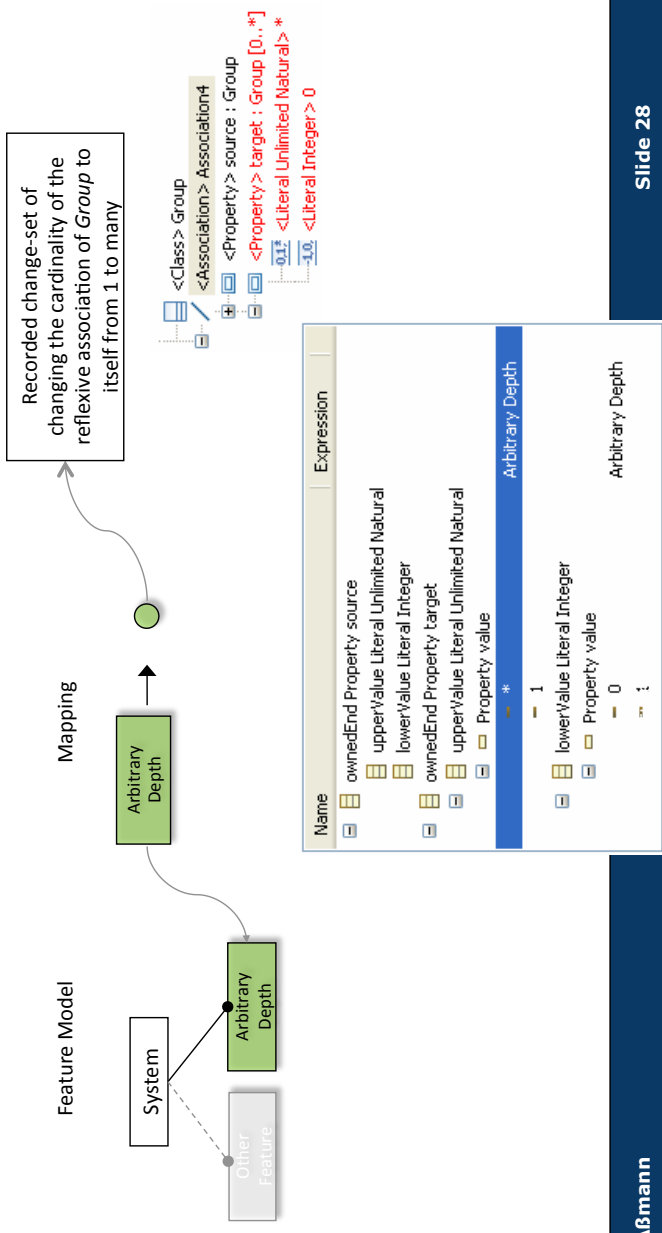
Feature Model

System

Other Feature

Arbitrary Depth

Mapping

Arbitrary Depth

Recorded change-set of changing the cardinality of the reflexive association of *Group* to itself from 1 to many

<Class> Group
<Association> Association4
<Property> source : Group
<Property> target : Group [0..*]
<Literal Unlimited Natural> *
<Literal Integer> 0

| Name | Expression |
|---|---|
| ownedEnd Property source | |
| upperValue Literal Unlimited Natural | |
| lowerValue Literal Integer | |
| ownedEnd Property target | |
| upperValue Literal Unlimited Natural | |
| Property value | |
| * | Arbitrary Depth |
| 1 | |
| lowerValue Literal Integer | |
| Property value | |
| 0 | Arbitrary Depth |
| 1 | |

ßmann

Slide 28